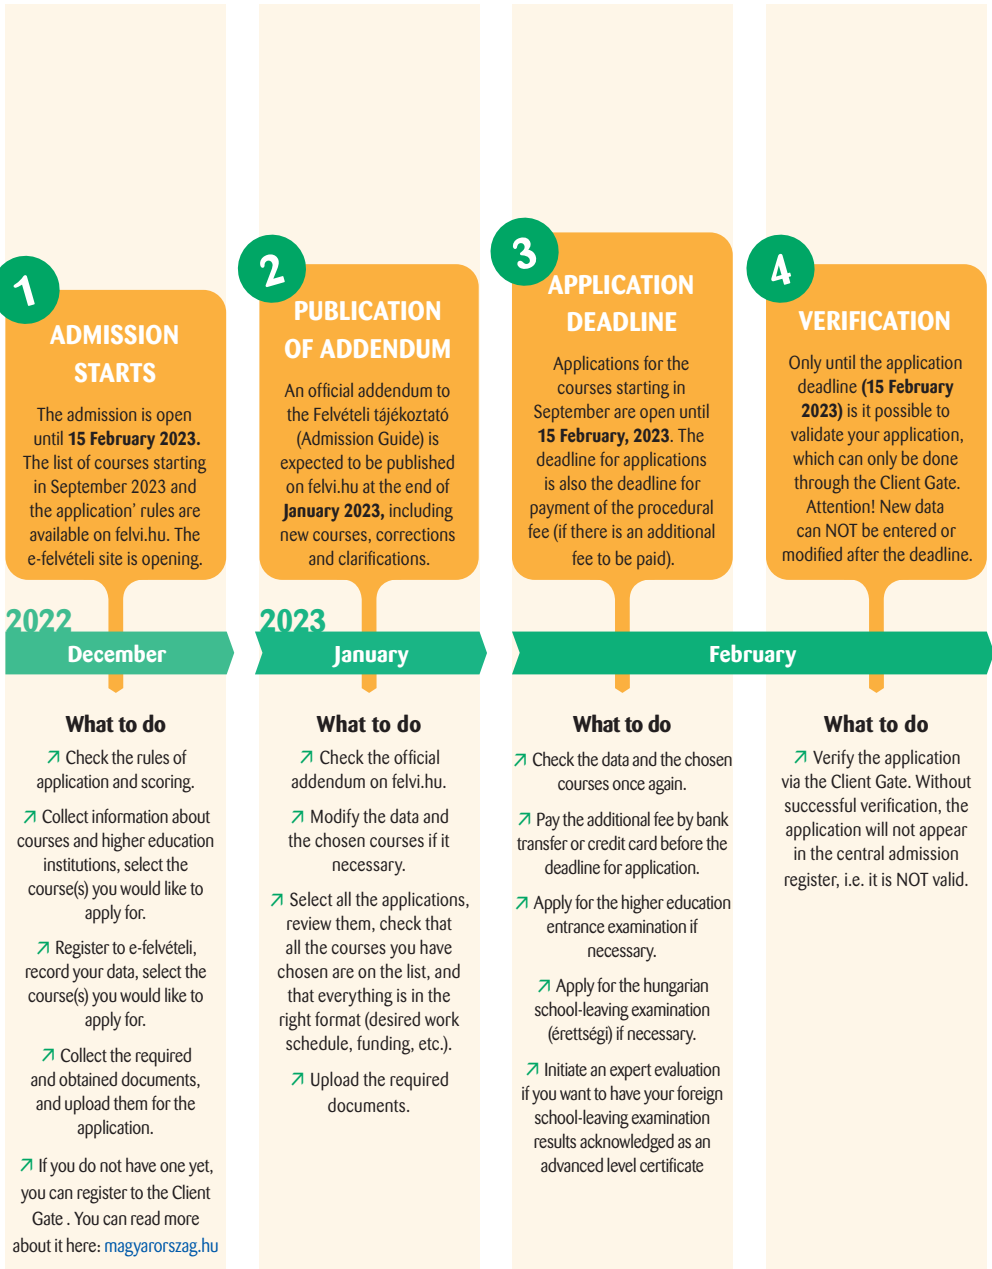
1

ADMISSION STARTS

The admission is open until **15 February 2023.** The list of courses starting in September 2023 and the application' rules are available on felvi.hu. The e-felvételi site is opening.

2022

December

What to do

↗ Check the rules of application and scoring.

↗ Collect information about courses and higher education institutions, select the course(s) you would like to apply for.

↗ Register to e-felvételi, record your data, select the course(s) you would like to apply for.

↗ Collect the required and obtained documents, and upload them for the application.

↗ If you do not have one yet, you can register to the Client Gate . You can read more about it here: magyarorszag.hu

2

PUBLICATION OF ADDENDUM

An official addendum to the Felvételi tájékoztató (Admission Guide) is expected to be published on felvi.hu at the end of **January 2023,** including new courses, corrections and clarifications.

2023

January

What to do

↗ Check the official addendum on felvi.hu.

↗ Modify the data and the chosen courses if it necessary.

↗ Select all the applications, review them, check that all the courses you have chosen are on the list, and that everything is in the right format (desired work schedule, funding, etc.).

↗ Upload the required documents.

3

APPLICATION DEADLINE

Applications for the courses starting in September are open until **15 February, 2023**. The deadline for applications is also the deadline for payment of the procedural fee (if there is an additional fee to be paid).

February

What to do

↗ Check the data and the chosen courses once again.

↗ Pay the additional fee by bank transfer or credit card before the deadline for application.

↗ Apply for the higher education entrance examination if necessary.

↗ Apply for the hungarian school-leaving examination (érettségi) if necessary.

↗ Initiate an expert evaluation if you want to have your foreign school-leaving examination results acknowledged as an advanced level certificate

4

VERIFICATION

Only until the application deadline **(15 February 2023)** is it possible to validate your application, which can only be done through the Client Gate. Attention! New data can NOT be entered or modified after the deadline.

What to do

↗ Verify the application via the Client Gate. Without successful verification, the application will not appear in the central admission register, i.e. it is NOT valid.